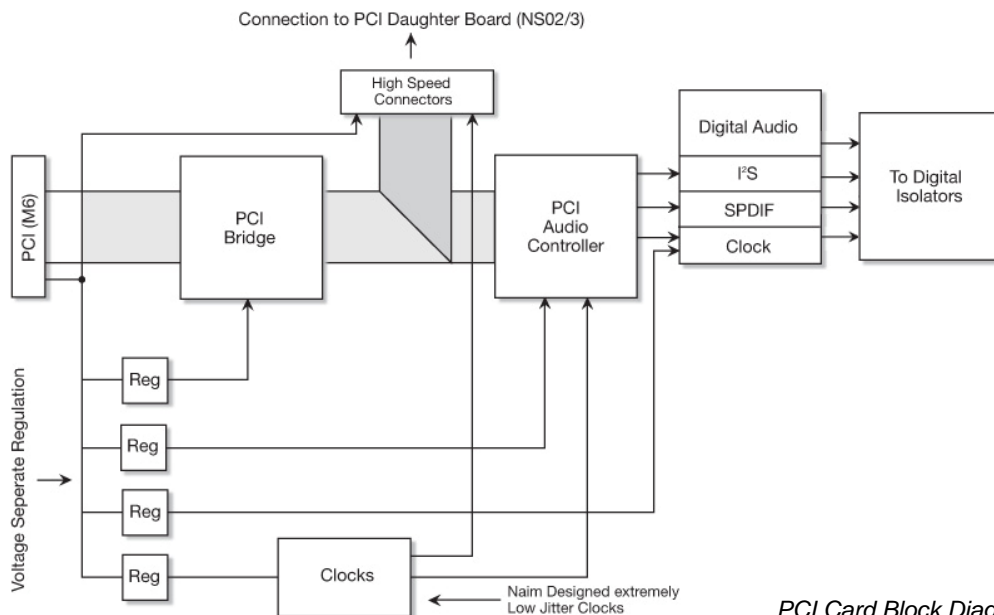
Connection to PCI Daughter Board (NS02/3)

High Speed Connectors

PCI (M6)

PCI Bridge

PCI Audio Controller

Digital Audio

I²S

SPDIF

Clock

To Digital Isolators

Voltage Seperate Regulation

Reg

Reg

Reg

Reg

Clocks

Naim Designed extremely Low Jitter Clocks

PCI Card Block Diag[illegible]